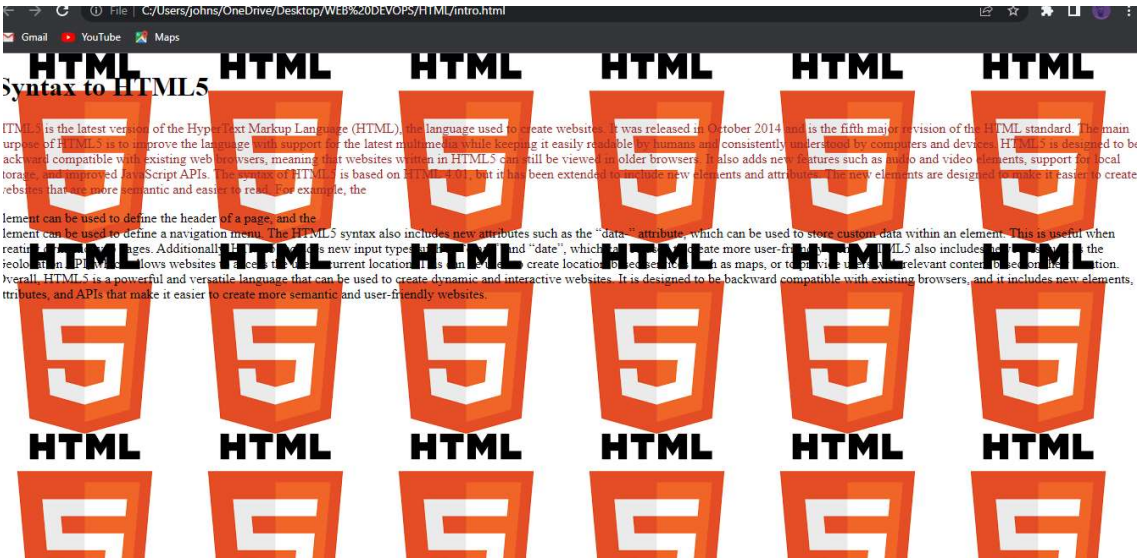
File | C:/Users/johns/OneDrive/Desktop/WEB%20DEVOPS/HTML/intro.html

Gmail YouTube Maps

HTML HTML HTML HTML HTML HTML

yntax to HTML5

HTML5 is the latest version of the HyperText Markup Language (HTML), the language used to create websites. It was released in October 2014 and is the fifth major revision of the HTML standard. The main urpose of HTML5 is to improve the language with support for the latest multimedia while keeping it easily readable by humans and consistently understood by computers and devices. HTML5 is designed to be ackward compatible with existing web browsers, meaning that websites written in HTML5 can still be viewed in older browsers. It also adds new features such as audio and video elements, support for local torage, and improved JavaScript APIs. The syntax of HTML5 is based on HTML 4.01, but it has been extended to include new elements and attributes. The new elements are designed to make it easier to create ebsites that are more semantic and easier to read. For example, the

lement can be used to define the header of a page, and the

lement can be used to define a navigation menu. The HTML5 syntax also includes new attributes such as the "data-" attribute, which can be used to store custom data within an element. This is useful when reating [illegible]ages. Additionally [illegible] new input types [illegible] and "date", which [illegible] create more user-fri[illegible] HTML5 also includes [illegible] the Geolo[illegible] allows websites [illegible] current location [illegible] create location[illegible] as maps, or t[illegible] relevant conte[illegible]tion. Overall, HTML5 is a powerful and versatile language that can be used to create dynamic and interactive websites. It is designed to be backward compatible with existing browsers, and it includes new elements, ttributes, and APIs that make it easier to create more semantic and user-friendly websites.

HTML HTML HTML HTML HTML HTML

HTML HTML HTML HTML HTML HTML